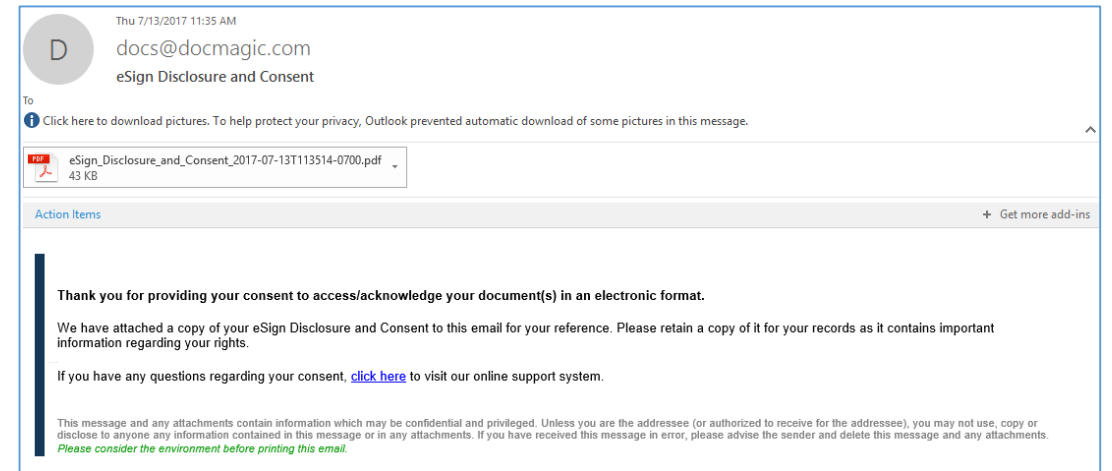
Thu 7/13/2017 11:35 AM

D

docs@docmagic.com

eSign Disclosure and Consent

To

Click here to download pictures. To help protect your privacy, Outlook prevented automatic download of some pictures in this message.

PDF

eSign_Disclosure_and_Consent_2017-07-13T113514-0700.pdf
43 KB

Action Items

+ Get more add-ins

Thank you for providing your consent to access/acknowledge your document(s) in an electronic format.

We have attached a copy of your eSign Disclosure and Consent to this email for your reference. Please retain a copy of it for your records as it contains important information regarding your rights.

If you have any questions regarding your consent, click here to visit our online support system.

This message and any attachments contain information which may be confidential and privileged. Unless you are the addressee (or authorized to receive for the addressee), you may not use, copy or disclose to anyone any information contained in this message or in any attachments. If you have received this message in error, please advise the sender and delete this message and any attachments.
Please consider the environment before printing this email.